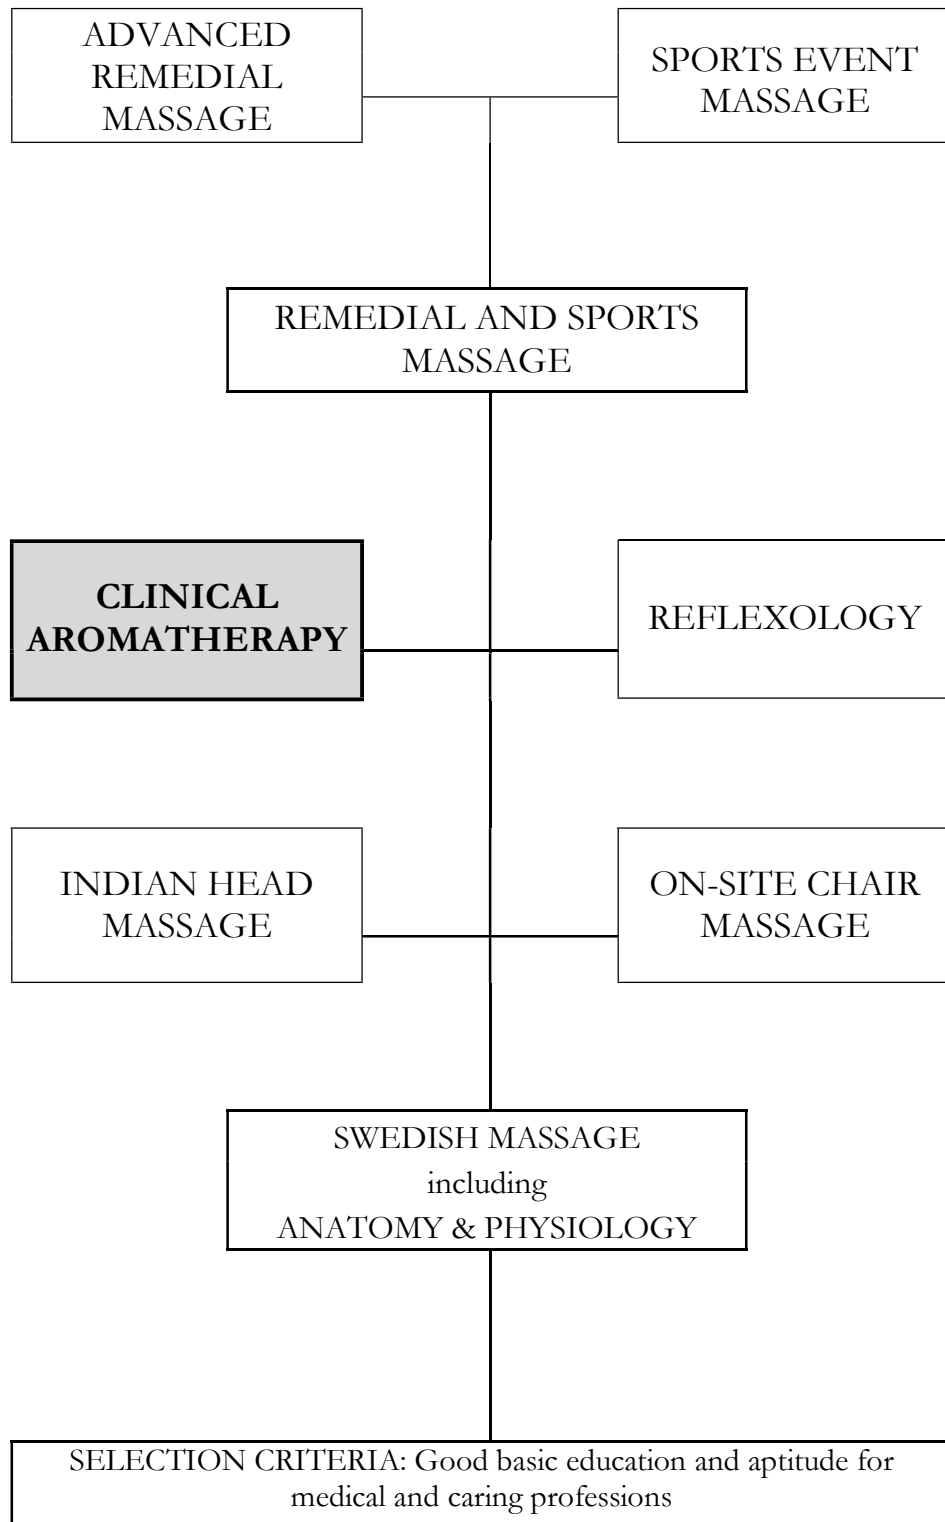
ADVANCED REMEDIAL MASSAGE

SPORTS EVENT MASSAGE

REMEDIAL AND SPORTS MASSAGE

CLINICAL AROMATHERAPY

REFLEXOLOGY

INDIAN HEAD MASSAGE

ON-SITE CHAIR MASSAGE

SWEDISH MASSAGE
including
ANATOMY & PHYSIOLOGY

SELECTION CRITERIA: Good basic education and aptitude for medical and caring professions